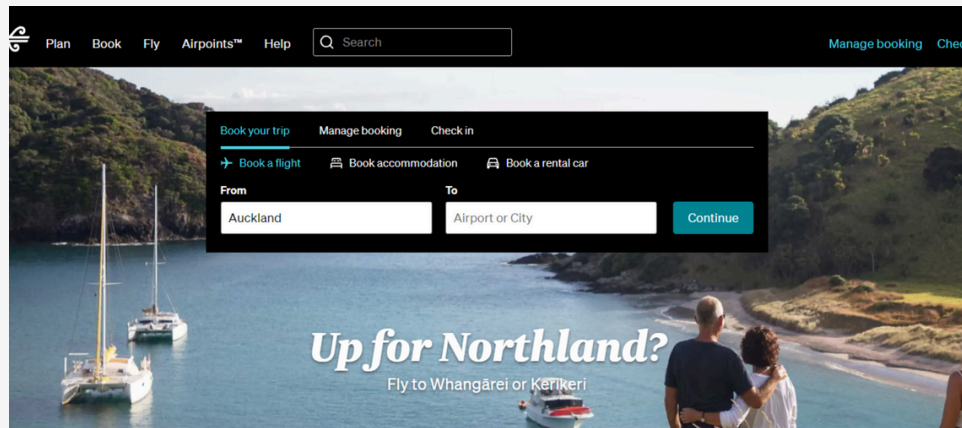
Plan Book Fly Airpoints™ Help

Search

Manage booking Chec

Book your trip Manage booking Check in

Book a flight Book accommodation Book a rental car

From

Auckland

To

Airport or City

Continue

Up for Northland?

Fly to Whangārei or Kerikeri